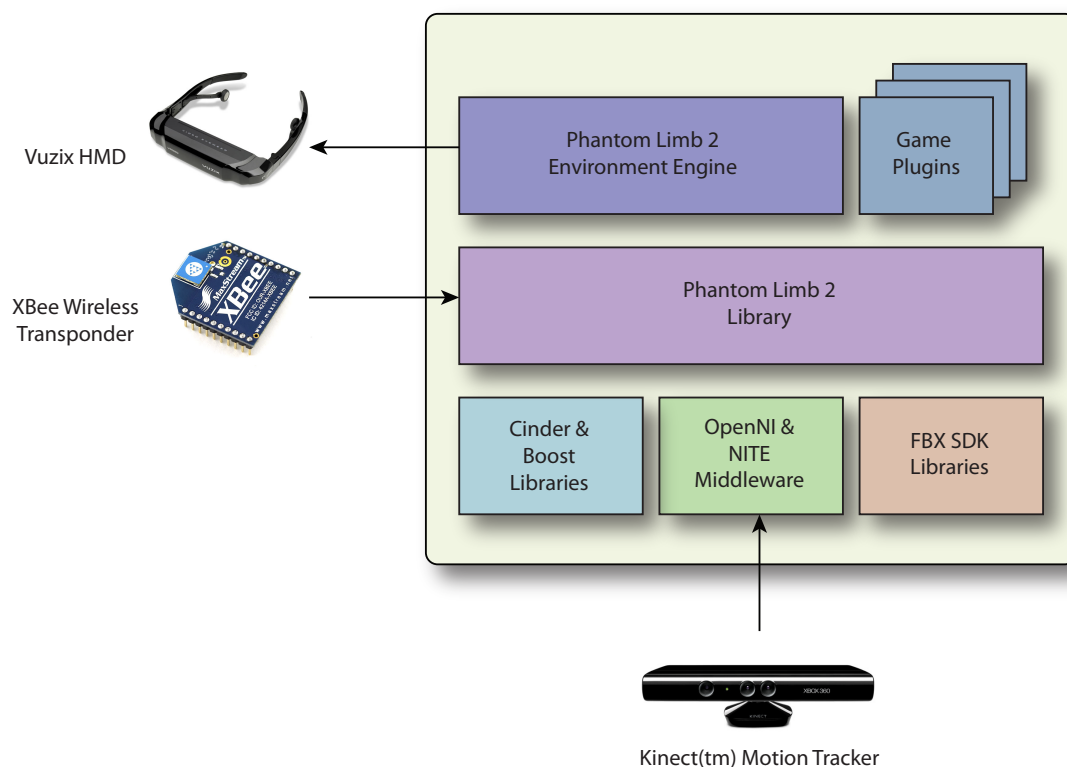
Vuzix HMD

Phantom Limb 2
Environment Engine

Game
Plugins

XBee Wireless
Transponder

XBee

MaxStream

Phantom Limb 2
Library

Cinder &
Boost
Libraries

OpenNI &
NITE
Middleware

FBX SDK
Libraries

XBOX 360

KINECT

Kinect(tm) Motion Tracker